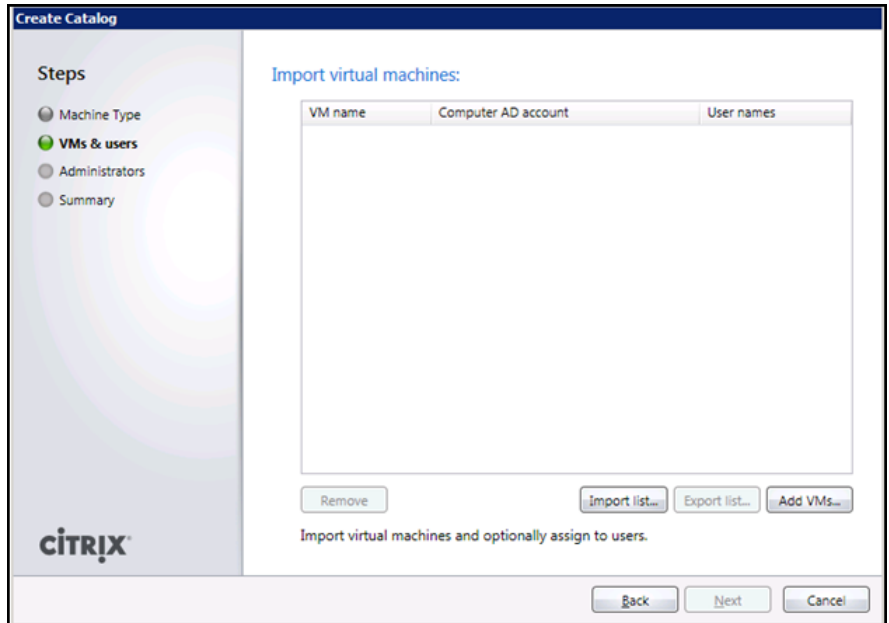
Create Catalog

Steps

Machine Type

VMs & users

Administrators

Summary

CITRIX

Import virtual machines:

| VM name | Computer AD account | User names |
|---|---|---|

Remove

Import list...

Export list...

Add VMs...

Import virtual machines and optionally assign to users.

Back

Next

Cancel